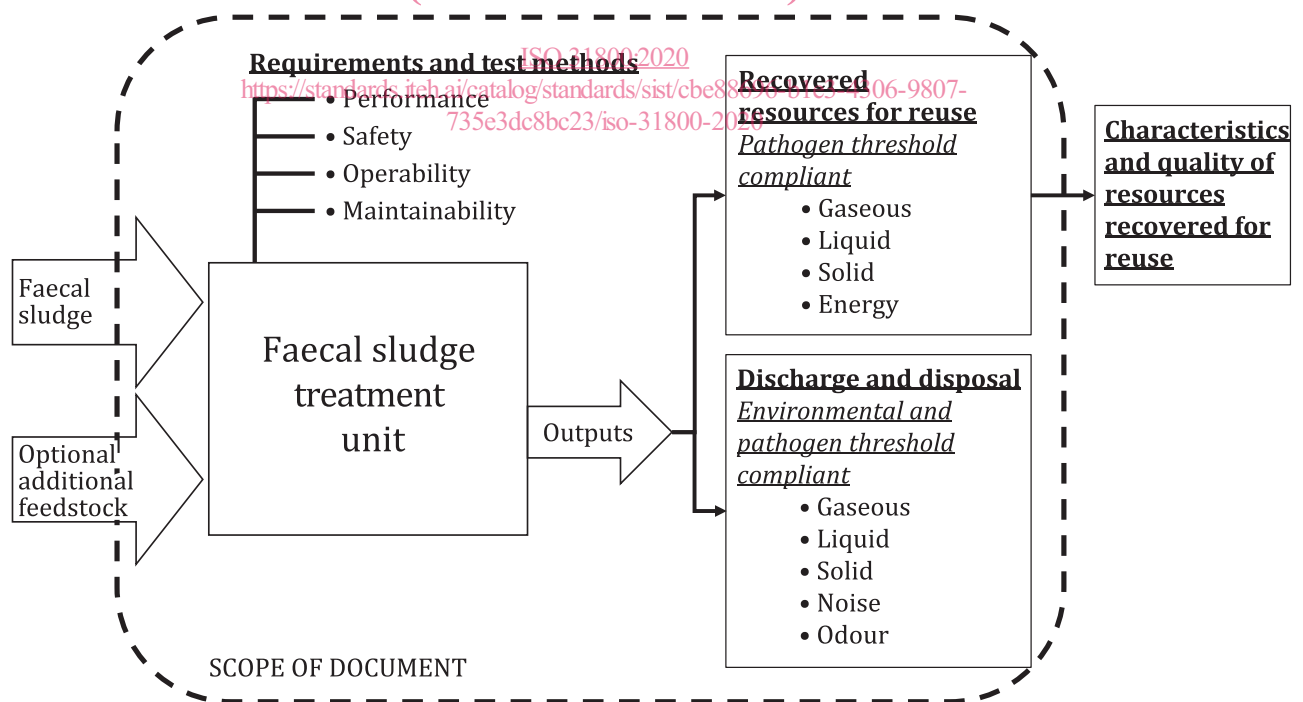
Requirements and test methods
ISO 31800:2020
https://standards.iteh.ai/catalog/standards/sist/cbe88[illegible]-4306-9807-735e3dc8bc23/iso-31800-2020
• Performance
• Safety
• Operability
• Maintainability

Faecal sludge

Optional additional feedstock

Faecal sludge treatment unit

Outputs

Recovered resources for reuse
Pathogen threshold compliant
• Gaseous
• Liquid
• Solid
• Energy

Discharge and disposal
Environmental and pathogen threshold compliant
• Gaseous
• Liquid
• Solid
• Noise
• Odour

Characteristics and quality of resources recovered for reuse

SCOPE OF DOCUMENT